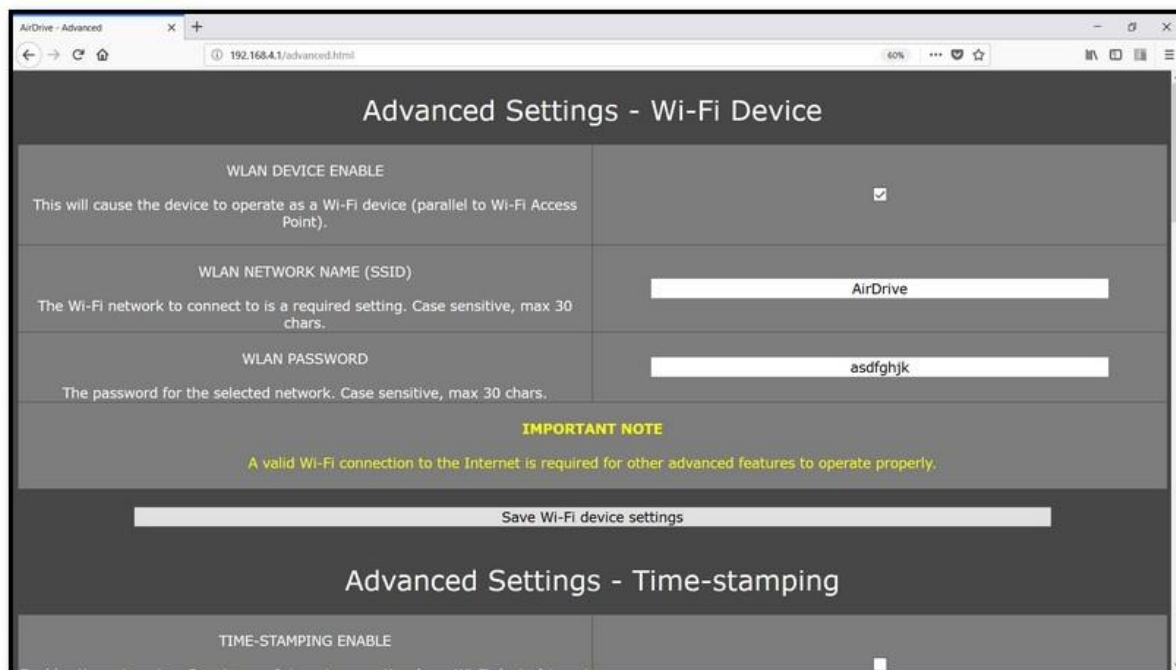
AirDrive - Advanced × +

192.168.4.1/advanced.html 60% ··· 

Advanced Settings - Wi-Fi Device

| | |
|---|---|
| WLAN DEVICE ENABLE<br><br>This will cause the device to operate as a Wi-Fi device (parallel to Wi-Fi Access Point). | ☑ |
| WLAN NETWORK NAME (SSID)<br><br>The Wi-Fi network to connect to is a required setting. Case sensitive, max 30 chars. | AirDrive |
| WLAN PASSWORD<br><br>The password for the selected network. Case sensitive, max 30 chars. | asdfghjk |

IMPORTANT NOTE

A valid Wi-Fi connection to the Internet is required for other advanced features to operate properly.

Save Wi-Fi device settings

Advanced Settings - Time-stamping

TIME-STAMPING ENABLE

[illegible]